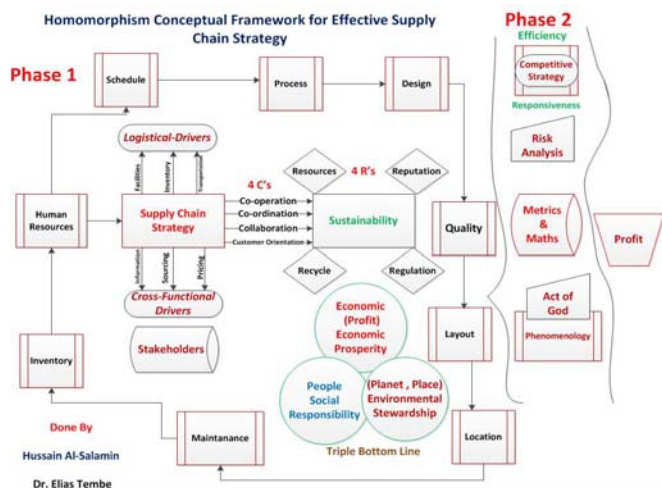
Homomorphism Conceptual Framework for Effective Supply Chain Strategy

Phase 1

Schedule

Process

Design

Phase 2

Efficiency

Competitive Strategy

Responsiveness

Risk Analysis

Logistical-Drivers

Facilities

Inventory

Transportation

4 C's

Resources

4 R's

Reputation

Human Resources

Supply Chain Strategy

Co-operation

Co-ordination

Collaboration

Customer Orientation

Sustainability

Quality

Metrics & Maths

Profit

Information

Sourcing

Pricing

Recycle

Regulation

Cross-Functional Drivers

Economic (Profit) Economic Prosperity

Act of God

Phenomenology

Stakeholders

Inventory

Layout

People Social Responsibility

(Planet , Place) Environmental Stewardship

Done By

Hussain Al-Salamin

Dr. Elias Tembe

Maintanance

Triple Bottom Line

Location